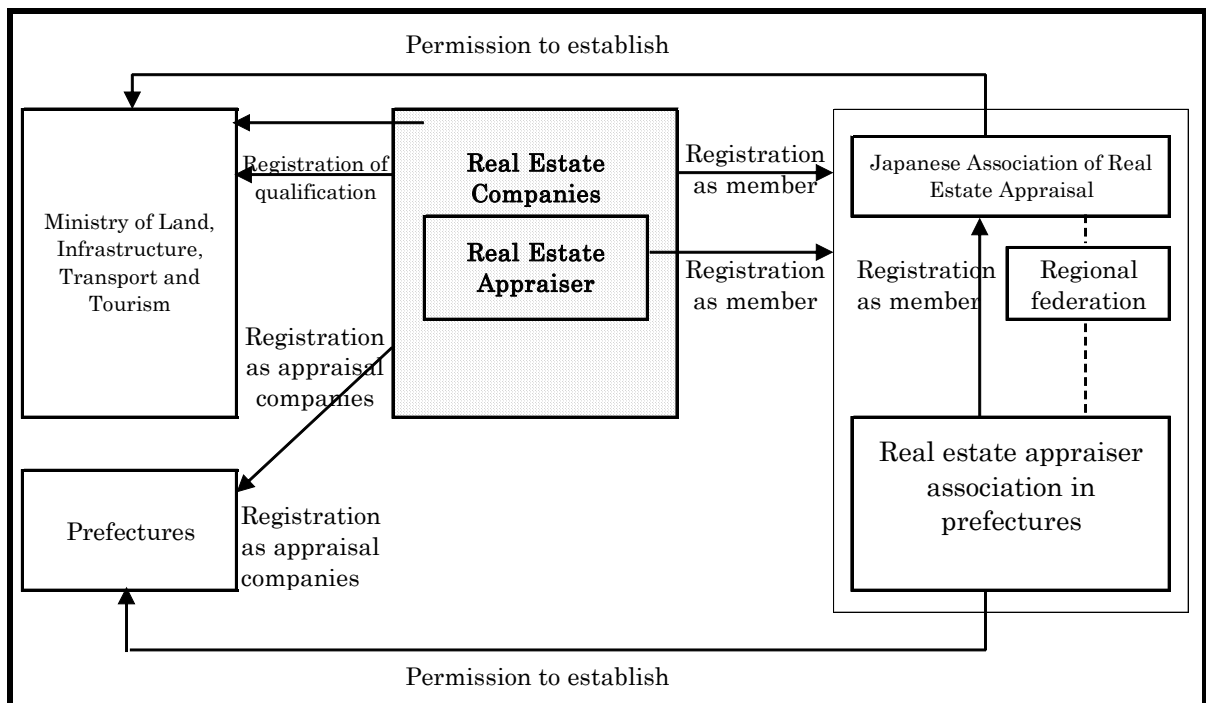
Permission to establish

Ministry of Land, Infrastructure, Transport and Tourism

Registration of qualification

Real Estate Companies

Real Estate Appraiser

Registration as member

Registration as member

Japanese Association of Real Estate Appraisal

Registration as member

Regional federation

Registration as appraisal companies

Prefectures

Registration as appraisal companies

Real estate appraiser association in prefectures

Permission to establish